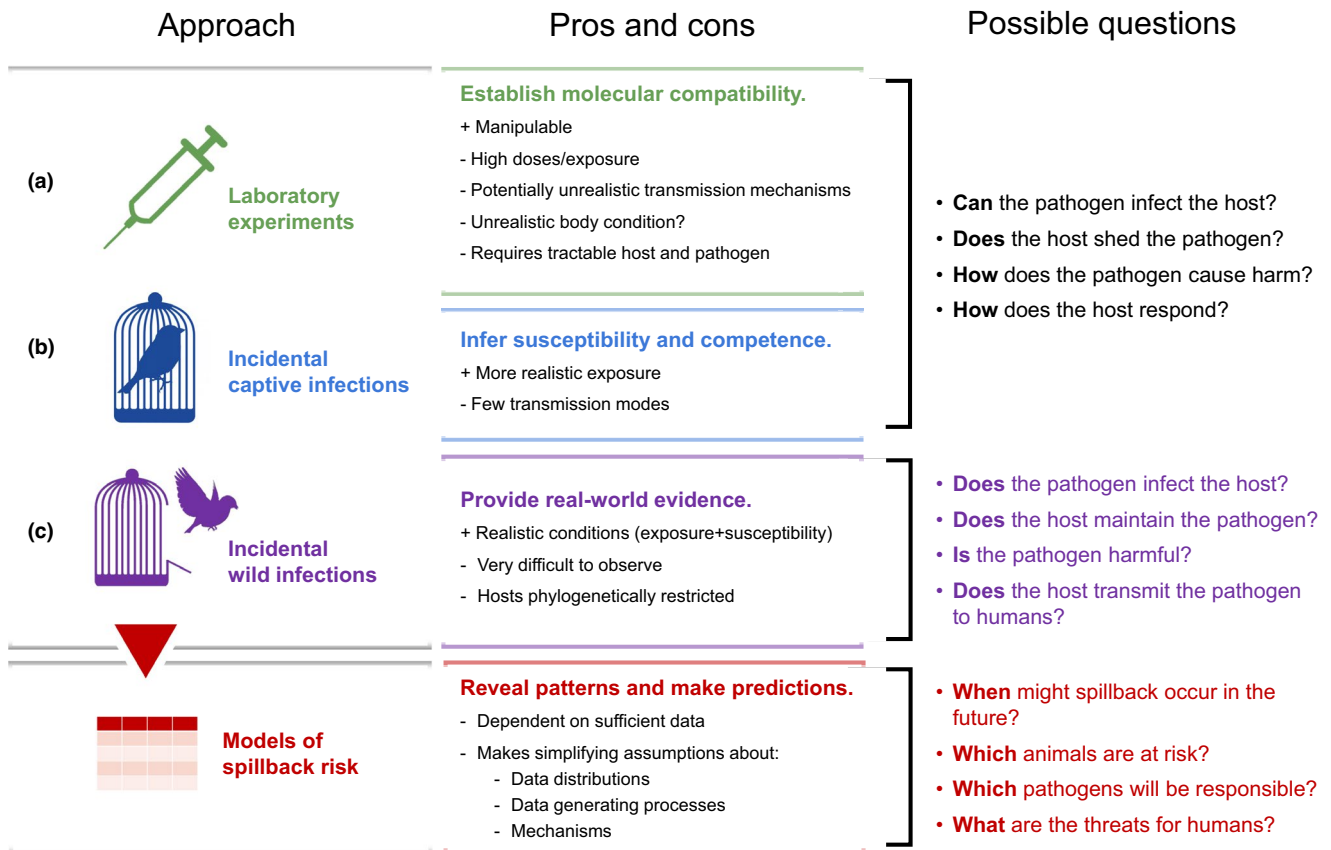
Approach

Pros and cons

Possible questions

(a)

Laboratory experiments

Establish molecular compatibility.

+ Manipulable

- High doses/exposure

- Potentially unrealistic transmission mechanisms

- Unrealistic body condition?

- Requires tractable host and pathogen

(b)

Incidental captive infections

Infer susceptibility and competence.

+ More realistic exposure

- Few transmission modes

• **Can** the pathogen infect the host?
• **Does** the host shed the pathogen?
• **How** does the pathogen cause harm?
• **How** does the host respond?

(c)

Incidental wild infections

Provide real-world evidence.

+ Realistic conditions (exposure+susceptibility)

- Very difficult to observe

- Hosts phylogenetically restricted

• **Does** the pathogen infect the host?
• **Does** the host maintain the pathogen?
• **Is** the pathogen harmful?
• **Does** the host transmit the pathogen to humans?

Models of spillback risk

Reveal patterns and make predictions.

- Dependent on sufficient data

- Makes simplifying assumptions about:

- Data distributions

- Data generating processes

- Mechanisms

• **When** might spillback occur in the future?
• **Which** animals are at risk?
• **Which** pathogens will be responsible?
• **What** are the threats for humans?